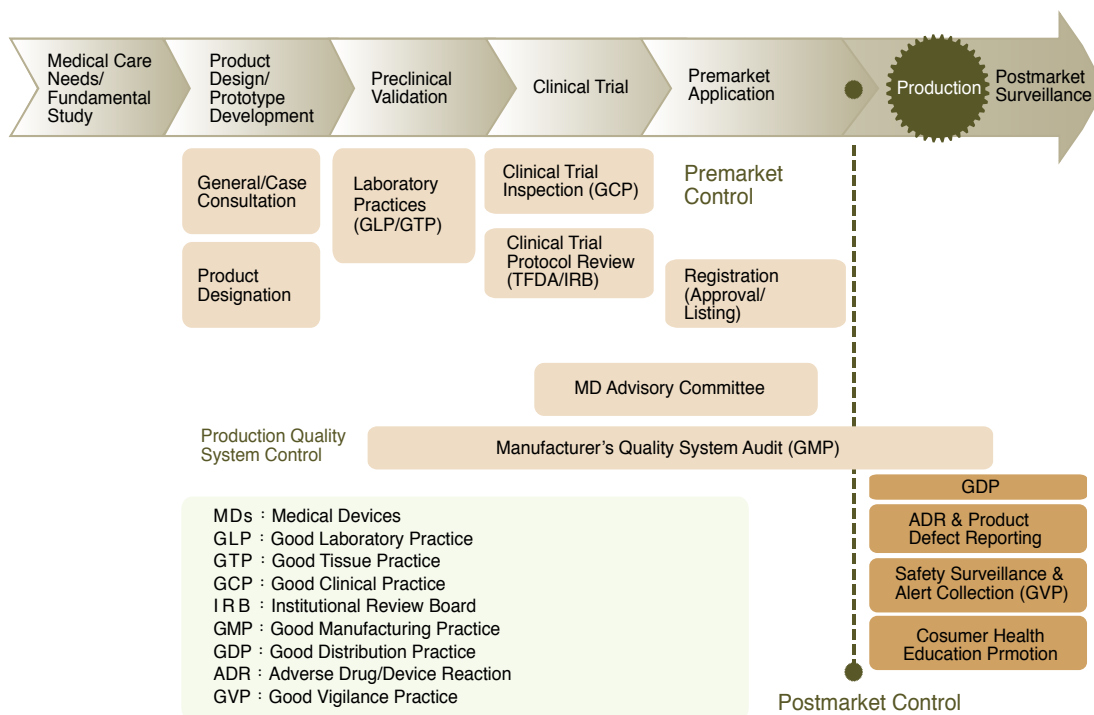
Medical Care Needs/ Fundamental Study

Product Design/ Prototype Development

Preclinical Validation

Clinical Trial

Premarket Application

Production

Postmarket Surveillance

General/Case Consultation

Product Designation

Laboratory Practices (GLP/GTP)

Clinical Trial Inspection (GCP)

Clinical Trial Protocol Review (TFDA/IRB)

Premarket Control

Registration (Approval/ Listing)

MD Advisory Committee

Production Quality System Control

Manufacturer’s Quality System Audit (GMP)

GDP

ADR & Product Defect Reporting

Safety Surveillance & Alert Collection (GVP)

Cosumer Health Education Prmotion

MDs：Medical Devices
GLP：Good Laboratory Practice
GTP：Good Tissue Practice
GCP：Good Clinical Practice
IRB：Institutional Review Board
GMP：Good Manufacturing Practice
GDP：Good Distribution Practice
ADR：Adverse Drug/Device Reaction
GVP：Good Vigilance Practice

Postmarket Control